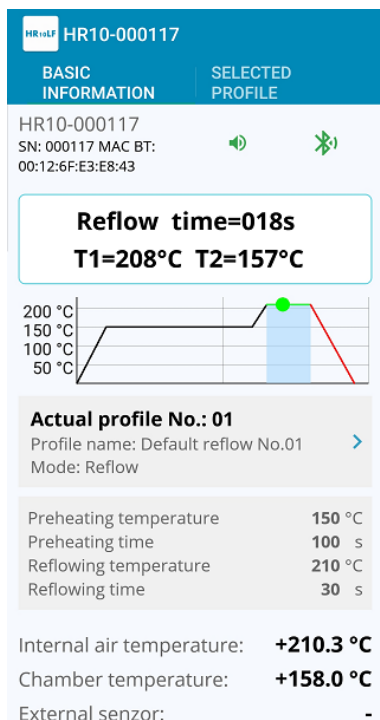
HR10LF HR10-000117

BASIC INFORMATION

SELECTED PROFILE

HR10-000117
SN: 000117 MAC BT: 00:12:6F:E3:E8:43

Reflow time=018s
T1=208°C T2=157°C

200 °C
150 °C
100 °C
50 °C

Actual profile No.: 01
Profile name: Default reflow No.01
Mode: Reflow

| | | |
|---|---|---|
| Preheating temperature | 150 | °C |
| Preheating time | 100 | s |
| Reflowing temperature | 210 | °C |
| Reflowing time | 30 | s |

Internal air temperature: +210.3 °C
Chamber temperature: +158.0 °C
External senzor: -